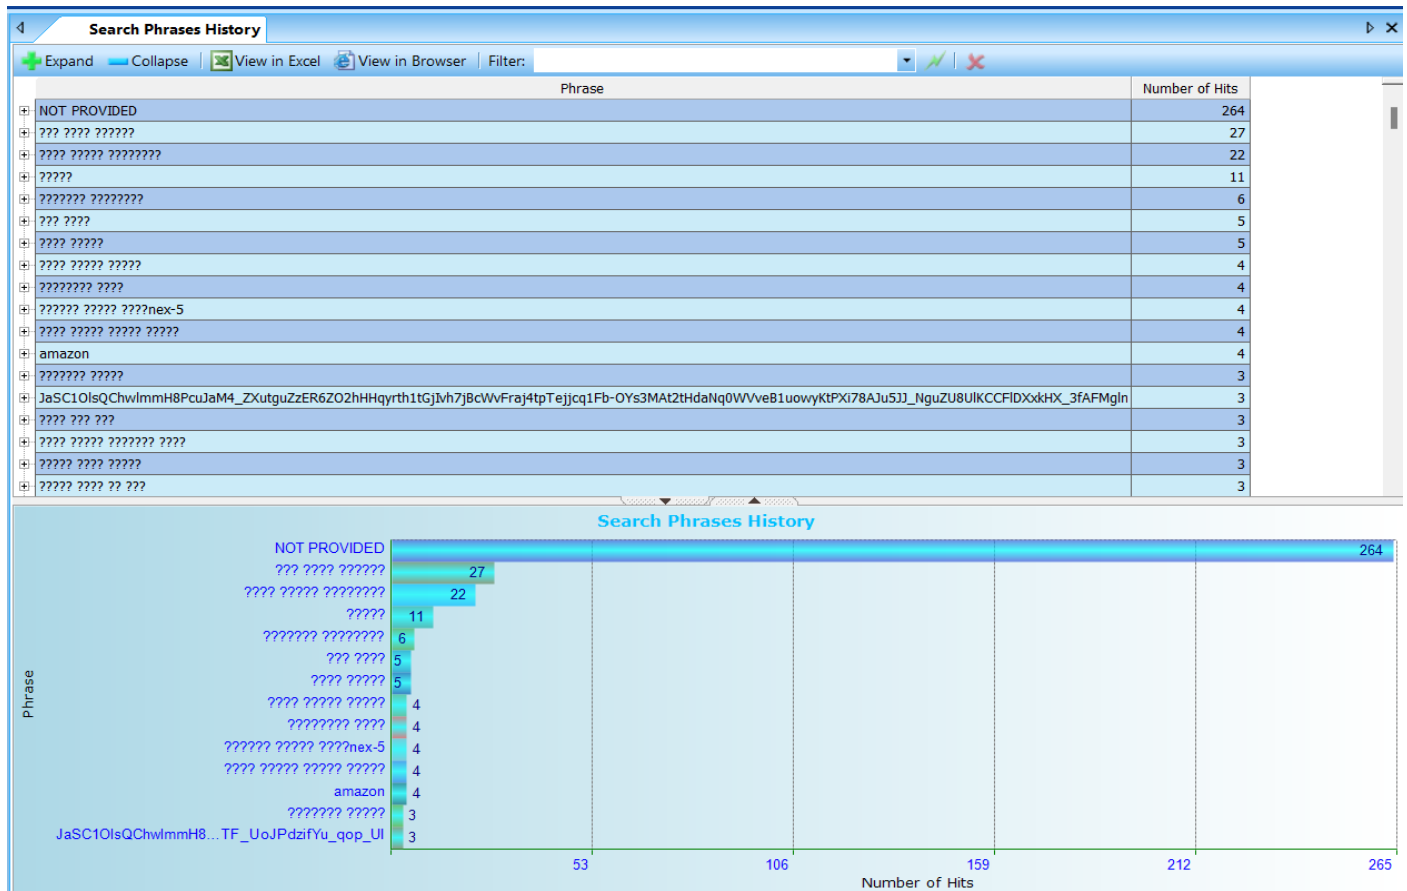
Search Phrases History

Expand Collapse View in Excel View in Browser Filter:

| Phrase | Number of Hits |
|---|---|
| NOT PROVIDED | 264 |
| ??? ???? ?????? | 27 |
| ???? ????? ???????? | 22 |
| ????? | 11 |
| ??????? ???????? | 6 |
| ??? ???? | 5 |
| ???? ????? | 5 |
| ???? ????? ????? | 4 |
| ???????? ???? | 4 |
| ?????? ????? ????nex-5 | 4 |
| ???? ????? ????? ????? | 4 |
| amazon | 4 |
| ??????? ????? | 3 |
| JaSC1OlsQChwlmmH8PcuJaM4_ZXutguZzER6ZO2hHHqyrth1tGjIvh7jBcWvFraj4tpTejjcq1Fb-OYs3MAt2tHdaNq0WVveB1uowyKtPXi78AJu5JJ_NguZU8UlKCCFlDXxkHX_3fAFMgln | 3 |
| ???? ??? ??? | 3 |
| ???? ????? ??????? ???? | 3 |
| ????? ???? ????? | 3 |
| ????? ???? ?? ??? | 3 |

Search Phrases History

Phrase

NOT PROVIDED 264
??? ???? ?????? 27
???? ????? ???????? 22
????? 11
??????? ???????? 6
??? ???? 5
???? ????? 5
???? ????? ????? 4
???????? ???? 4
?????? ????? ????nex-5 4
???? ????? ????? ????? 4
amazon 4
??????? ????? 3
JaSC1OlsQChwlmmH8...TF_UoJPdzifYu_qop_Ul 3

53 106 159 212 265
Number of Hits